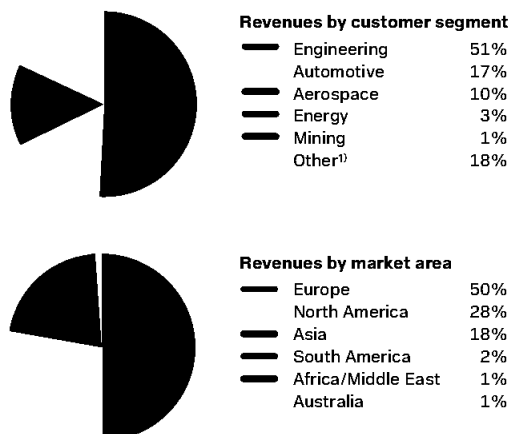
Revenues by customer segment

| | |
|---|---|
| Engineering | 51% |
| Automotive | 17% |
| Aerospace | 10% |
| Energy | 3% |
| Mining | 1% |
| Other$^{1)}$ | 18% |

Revenues by market area

| | |
|---|---|
| Europe | 50% |
| North America | 28% |
| Asia | 18% |
| South America | 2% |
| Africa/Middle East | 1% |
| Australia | 1% |